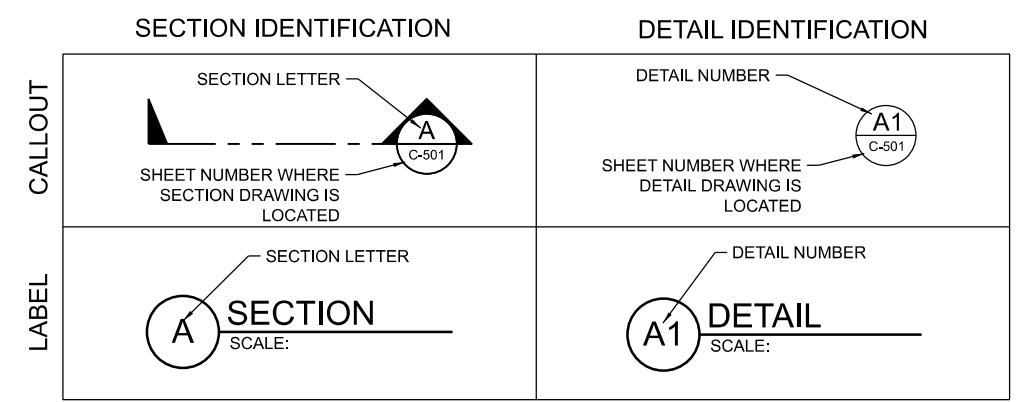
SECTION IDENTIFICATION

DETAIL IDENTIFICATION

CALLOUT

SECTION LETTER

A

C-501

SHEET NUMBER WHERE SECTION DRAWING IS LOCATED

DETAIL NUMBER

A1

C-501

SHEET NUMBER WHERE DETAIL DRAWING IS LOCATED

LABEL

SECTION LETTER

A

SECTION

SCALE:

DETAIL NUMBER

A1

DETAIL

SCALE: